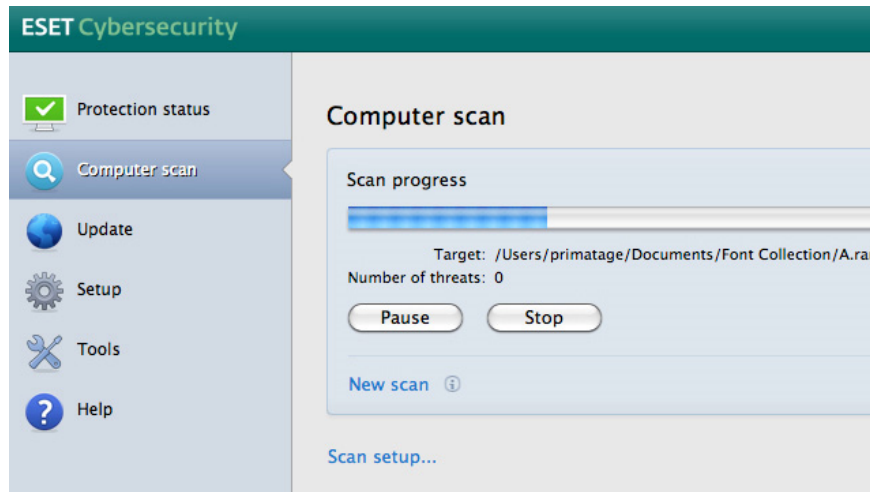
ESET Cybersecurity

Protection status

Computer scan

Update

Setup

Tools

Help

Computer scan

Scan progress

Target: /Users/primatage/Documents/Font Collection/A.ra

Number of threats: 0

Pause

Stop

New scan

Scan setup...